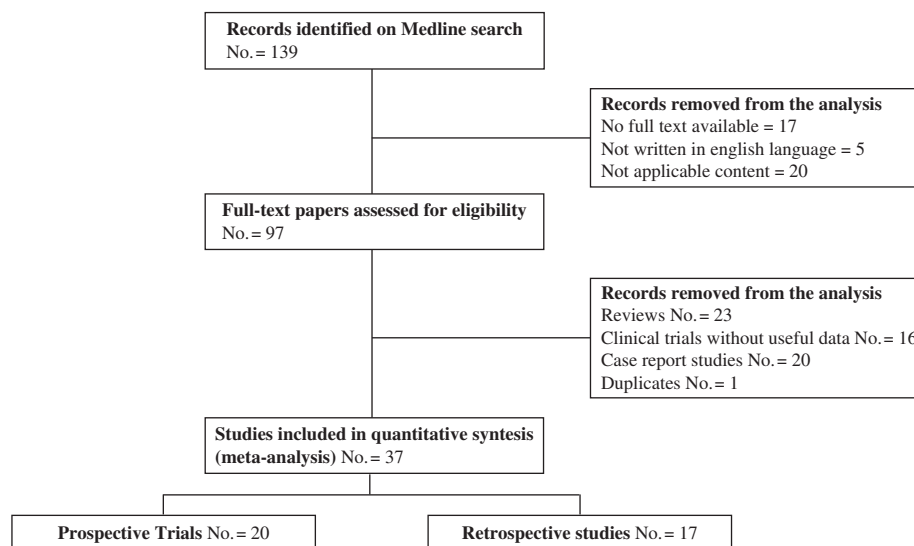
**Records identified on Medline search**
No. = 139

**Records removed from the analysis**
No full text available = 17
Not written in english language = 5
Not applicable content = 20

**Full-text papers assessed for eligibility**
No. = 97

**Records removed from the analysis**
Reviews No. = 23
Clinical trials without useful data No. = 16
Case report studies No. = 20
Duplicates No. = 1

**Studies included in quantitative syntesis (meta-analysis)** No. = 37

**Prospective Trials** No. = 20

**Retrospective studies** No. = 17